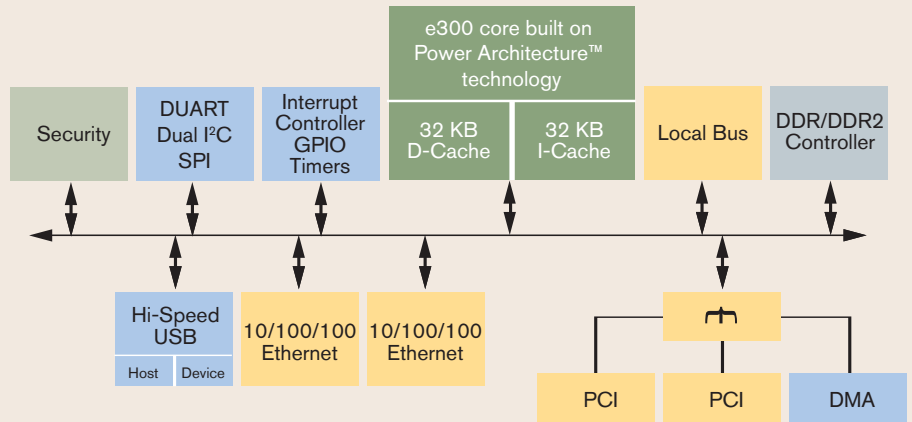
e300 core built on Power Architecture™ technology

32 KB D-Cache

32 KB I-Cache

Security

DUART Dual I$^2$C SPI

Interrupt Controller GPIO Timers

Local Bus

DDR/DDR2 Controller

Hi-Speed USB

Host

Device

10/100/100 Ethernet

10/100/100 Ethernet

PCI

PCI

DMA